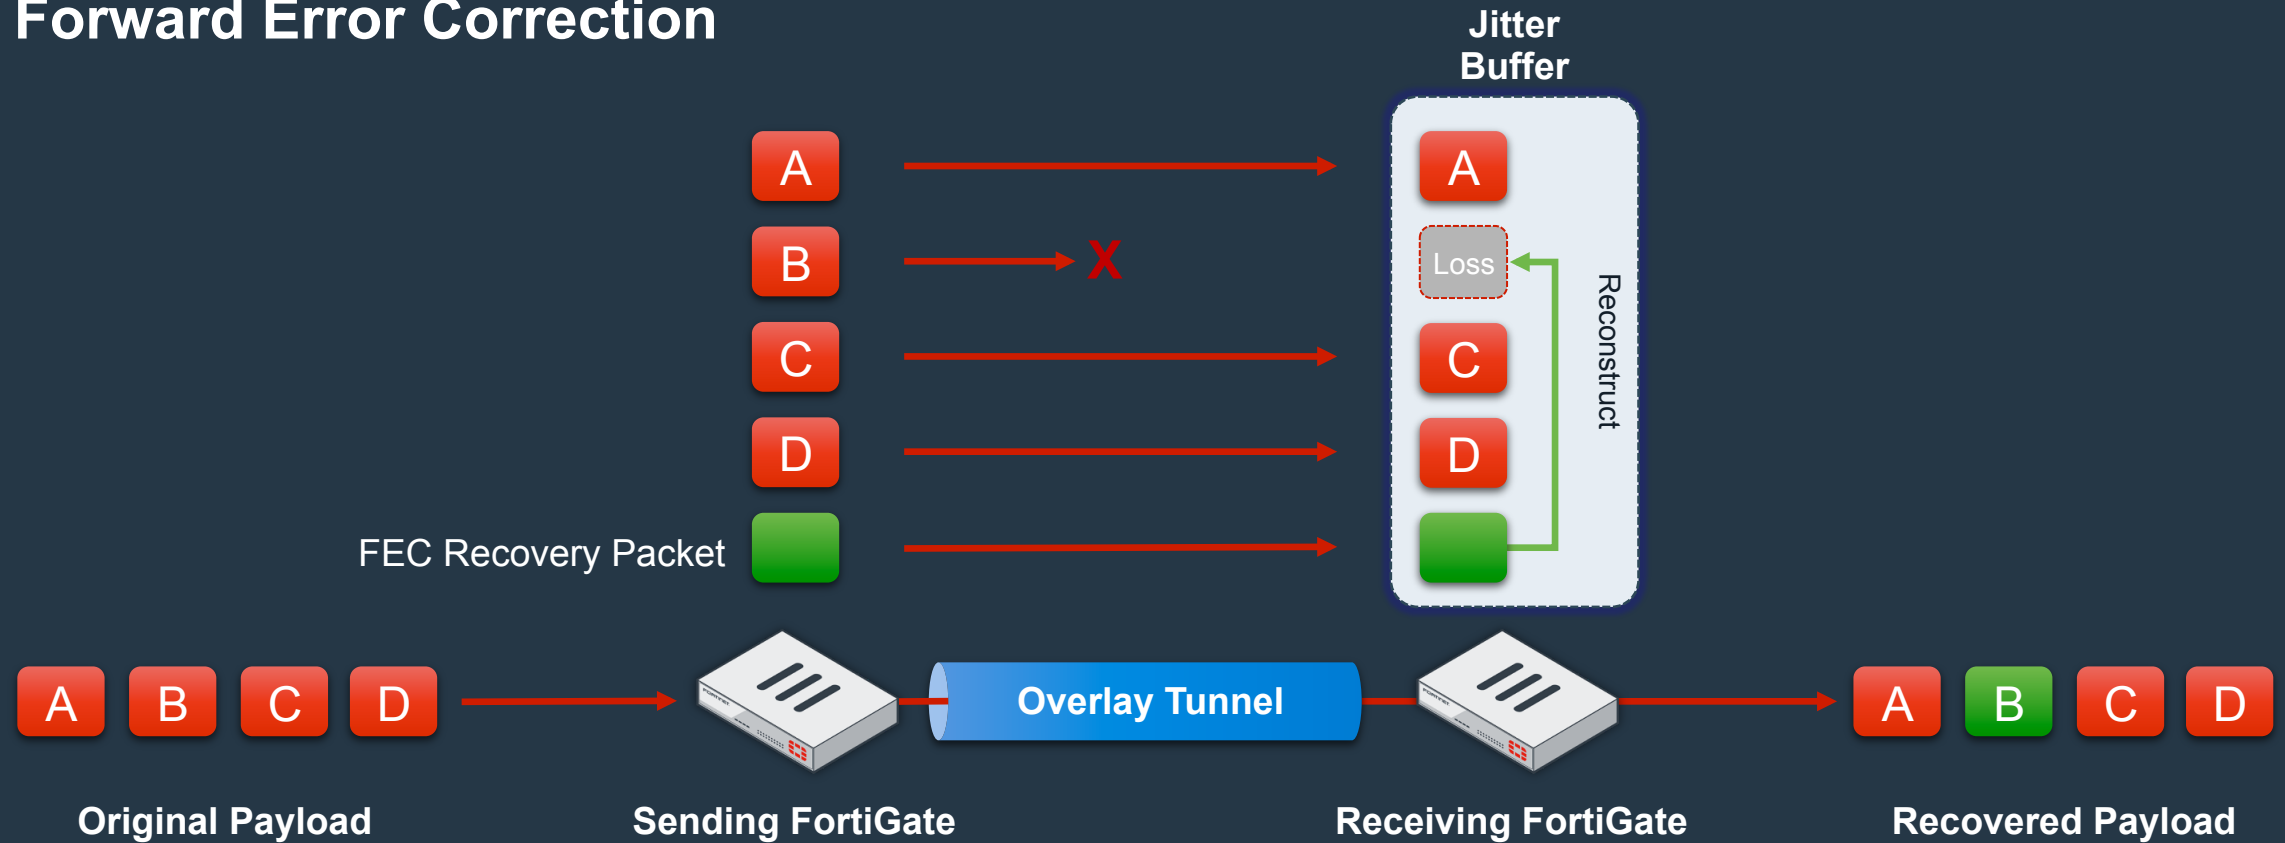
Forward Error Correction

Jitter Buffer

A

B

X

C

D

FEC Recovery Packet

A

Loss

C

D

Reconstruct

A B C D

Overlay Tunnel

A B C D

Original Payload

Sending FortiGate

Receiving FortiGate

Recovered Payload